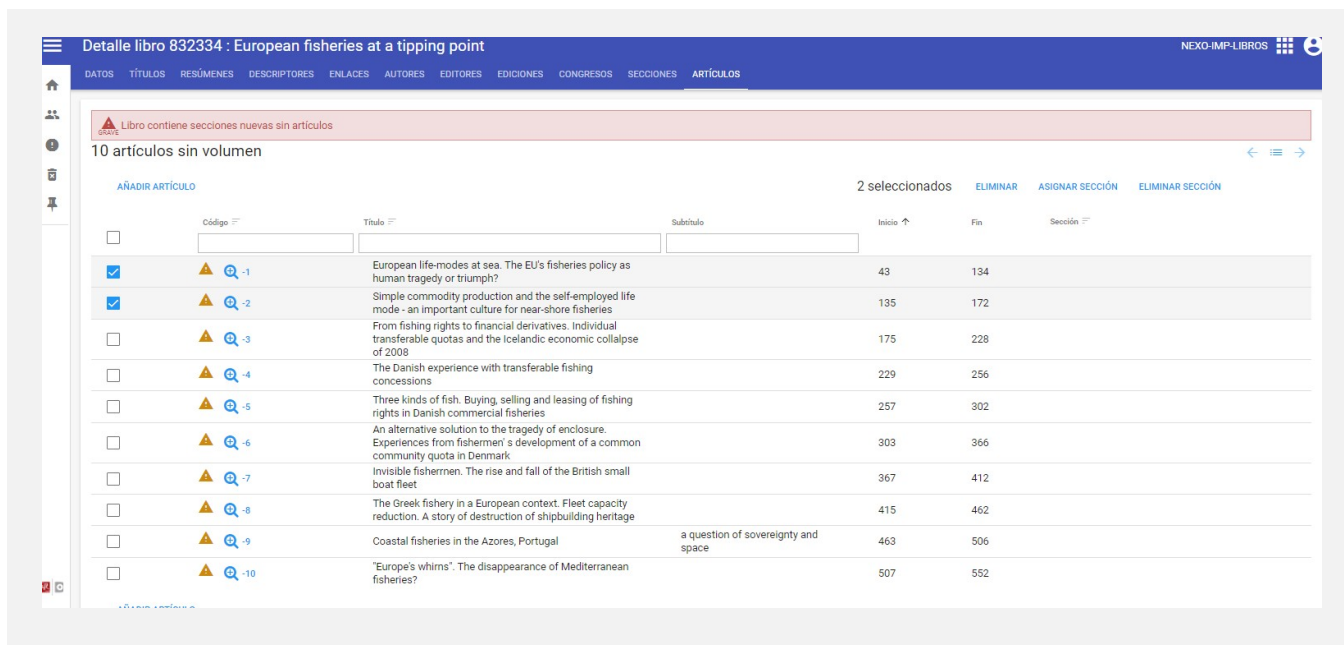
Detalle libro 832334 : European fisheries at a tipping point

NEXO-IMP-LIBROS

DATOS TÍTULOS RESÚMENES DESCRIPTORES ENLACES AUTORES EDITORES EDICIONES CONGRESOS SECCIONES ARTÍCULOS

GRAVE Libro contiene secciones nuevas sin artículos

10 artículos sin volumen

AÑADIR ARTÍCULO

2 seleccionados ELIMINAR ASIGNAR SECCIÓN ELIMINAR SECCIÓN

| | Código | Título | Subtítulo | Inicio | Fin | Sección |
|---|---|---|---|---|---|---|
| | -1 | European life-modes at sea. The EU's fisheries policy as human tragedy or triumph? | | 43 | 134 | |
| | -2 | Simple commodity production and the self-employed life mode - an important culture for near-shore fisheries | | 135 | 172 | |
| | -3 | From fishing rights to financial derivatives. Individual transferable quotas and the Icelandic economic collalpse of 2008 | | 175 | 228 | |
| | -4 | The Danish experience with transferable fishing concessions | | 229 | 256 | |
| | -5 | Three kinds of fish. Buying, selling and leasing of fishing rights in Danish commercial fisheries | | 257 | 302 | |
| | -6 | An alternative solution to the tragedy of enclosure. Experiences from fishermen' s development of a common community quota in Denmark | | 303 | 366 | |
| | -7 | Invisible fisherrnen. The rise and fall of the British small boat fleet | | 367 | 412 | |
| | -8 | The Greek fishery in a European context. Fleet capacity reduction. A story of destruction of shipbuilding heritage | | 415 | 462 | |
| | -9 | Coastal fisheries in the Azores, Portugal | a question of sovereignty and space | 463 | 506 | |
| | -10 | "Europe's whirns". The disappearance of Mediterranean fisheries? | | 507 | 552 | |

AÑADIR ARTÍCULO